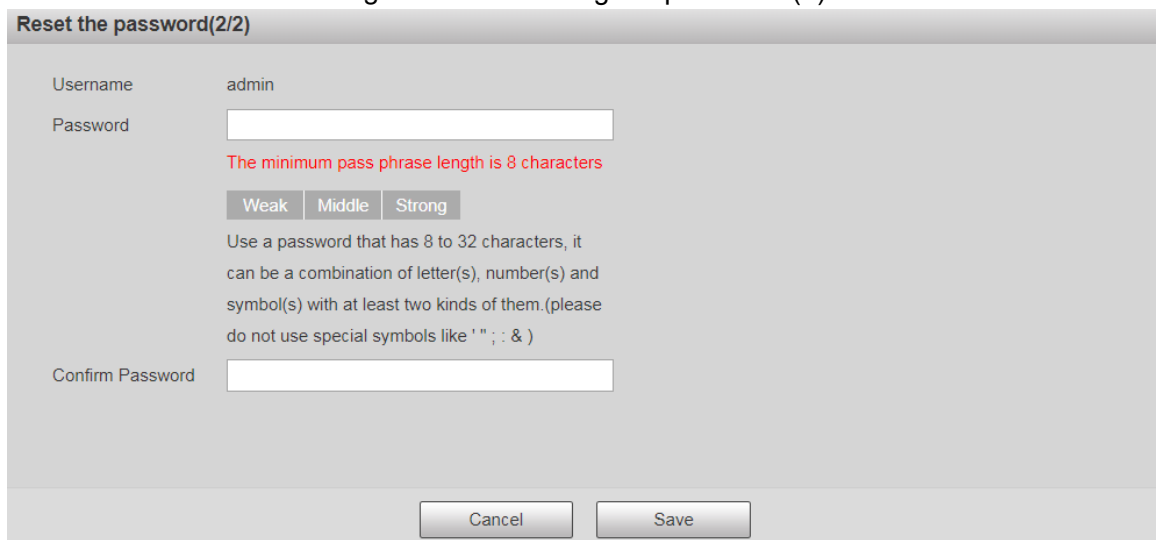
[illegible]

Reset the password(2/2)

Username admin

Password

The minimum pass phrase length is 8 characters

Weak Middle Strong

Use a password that has 8 to 32 characters, it can be a combination of letter(s), number(s) and symbol(s) with at least two kinds of them.(please do not use special symbols like ' " ; : & )

Confirm Password

Cancel Save